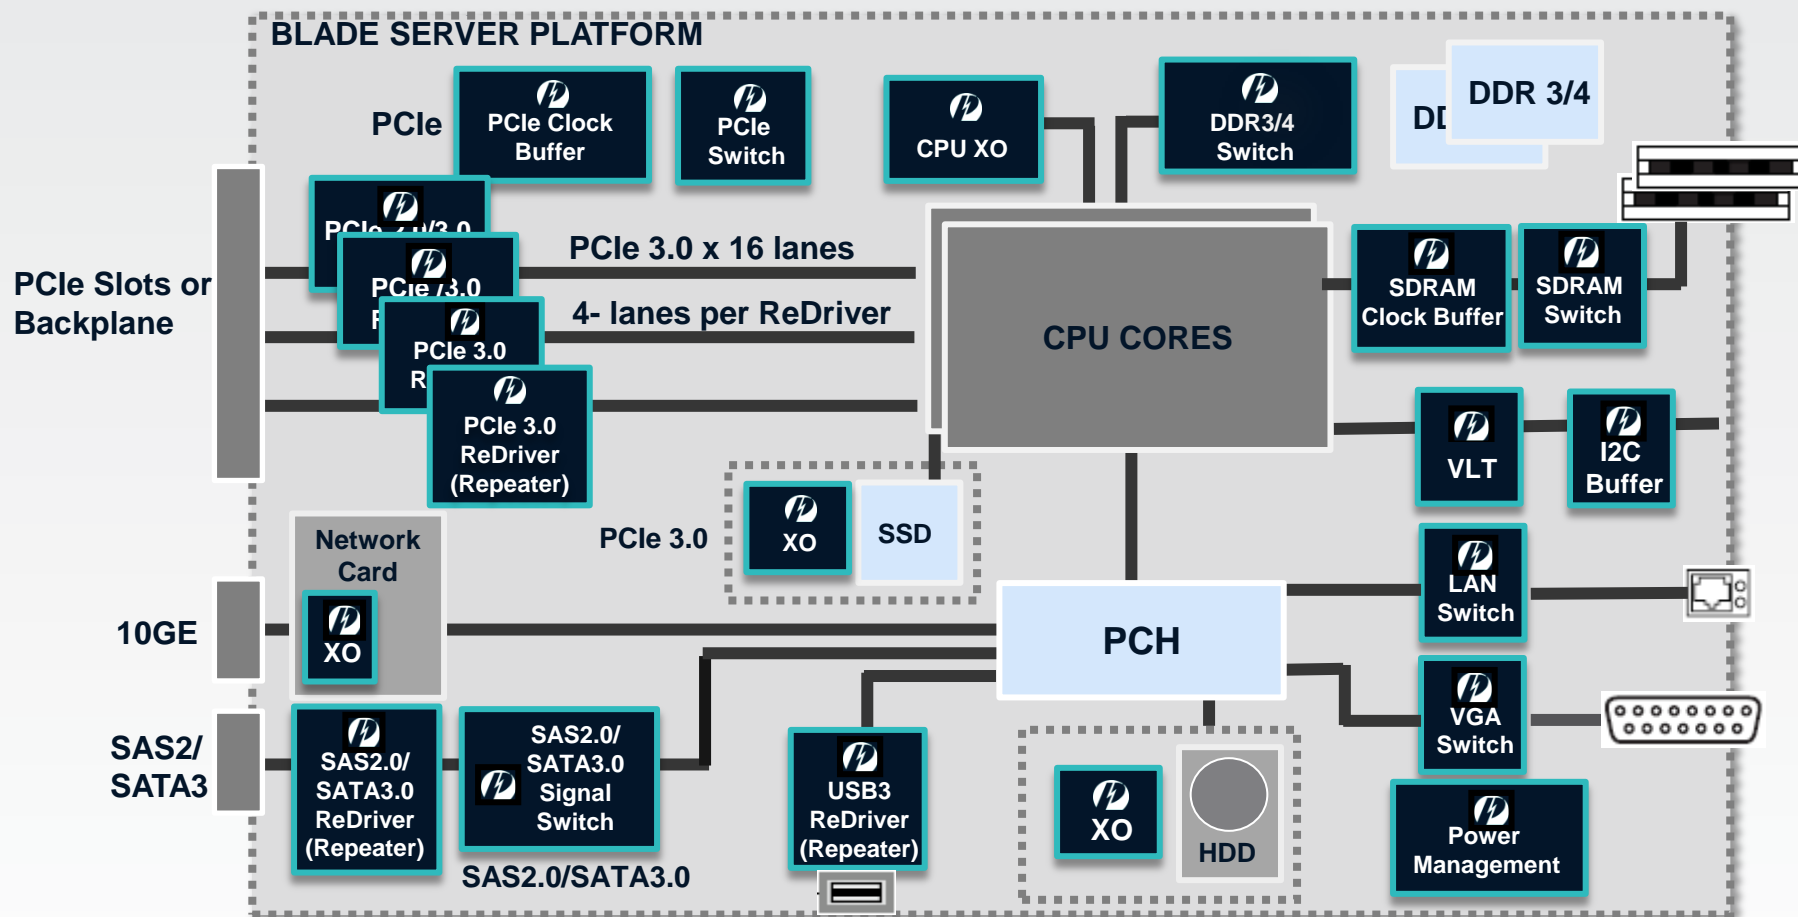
BLADE SERVER PLATFORM

PCIe

PCIe Clock Buffer

PCIe Switch

CPU XO

DDR3/4 Switch

DD

DDR 3/4

PCIe Slots or Backplane

PCIe 2.0/3.0

PCIe /3.0 R

PCIe 3.0 x 16 lanes

4- lanes per ReDriver

PCIe 3.0 R

PCIe 3.0 ReDriver (Repeater)

CPU CORES

SDRAM Clock Buffer

SDRAM Switch

VLT

I2C Buffer

Network Card

XO

10GE

PCIe 3.0

XO

SSD

PCH

LAN Switch

VGA Switch

SAS2/ SATA3

SAS2.0/ SATA3.0 ReDriver (Repeater)

SAS2.0/ SATA3.0 Signal Switch

USB3 ReDriver (Repeater)

XO

HDD

Power Management

SAS2.0/SATA3.0